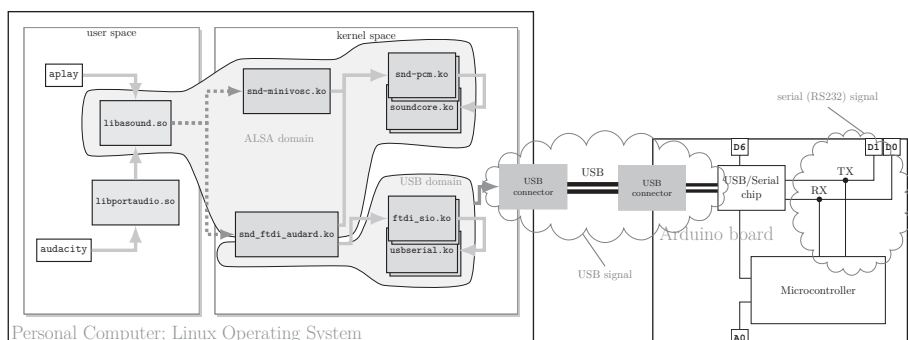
user space

kernel space

aplay

libasound.so

snd-minivosc.ko

snd-pcm.ko

soundcore.ko

ALSA domain

serial (RS232) signal

libportaudio.so

USB domain

USB connector

USB

USB connector

D6

D1

D0

USB/Serial chip

TX

RX

snd_ftdi_audard.ko

ftdi_sio.ko

usbserial.ko

audacity

Arduino board

USB signal

Microcontroller

A0

Personal Computer; Linux Operating System